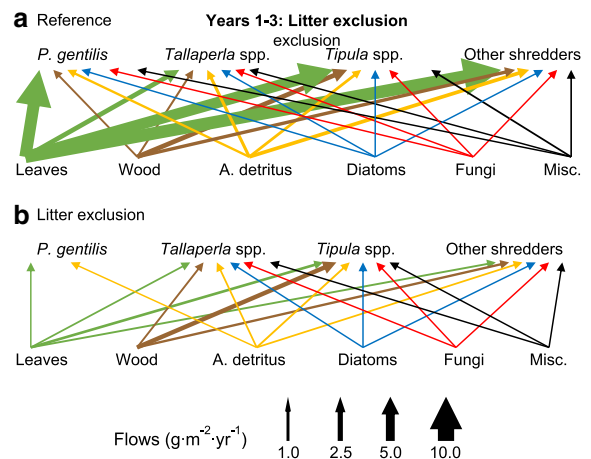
a Reference

Years 1-3: Litter exclusion

exclusion

P. gentilis

Tallaperla spp.

Tipula spp.

Other shredders

Leaves

Wood

A. detritus

Diatoms

Fungi

Misc.

b Litter exclusion

P. gentilis

Tallaperla spp.

Tipula spp.

Other shredders

Leaves

Wood

A. detritus

Diatoms

Fungi

Misc.

Flows ($g \cdot m^{-2} \cdot yr^{-1}$)

1.0

2.5

5.0

10.0